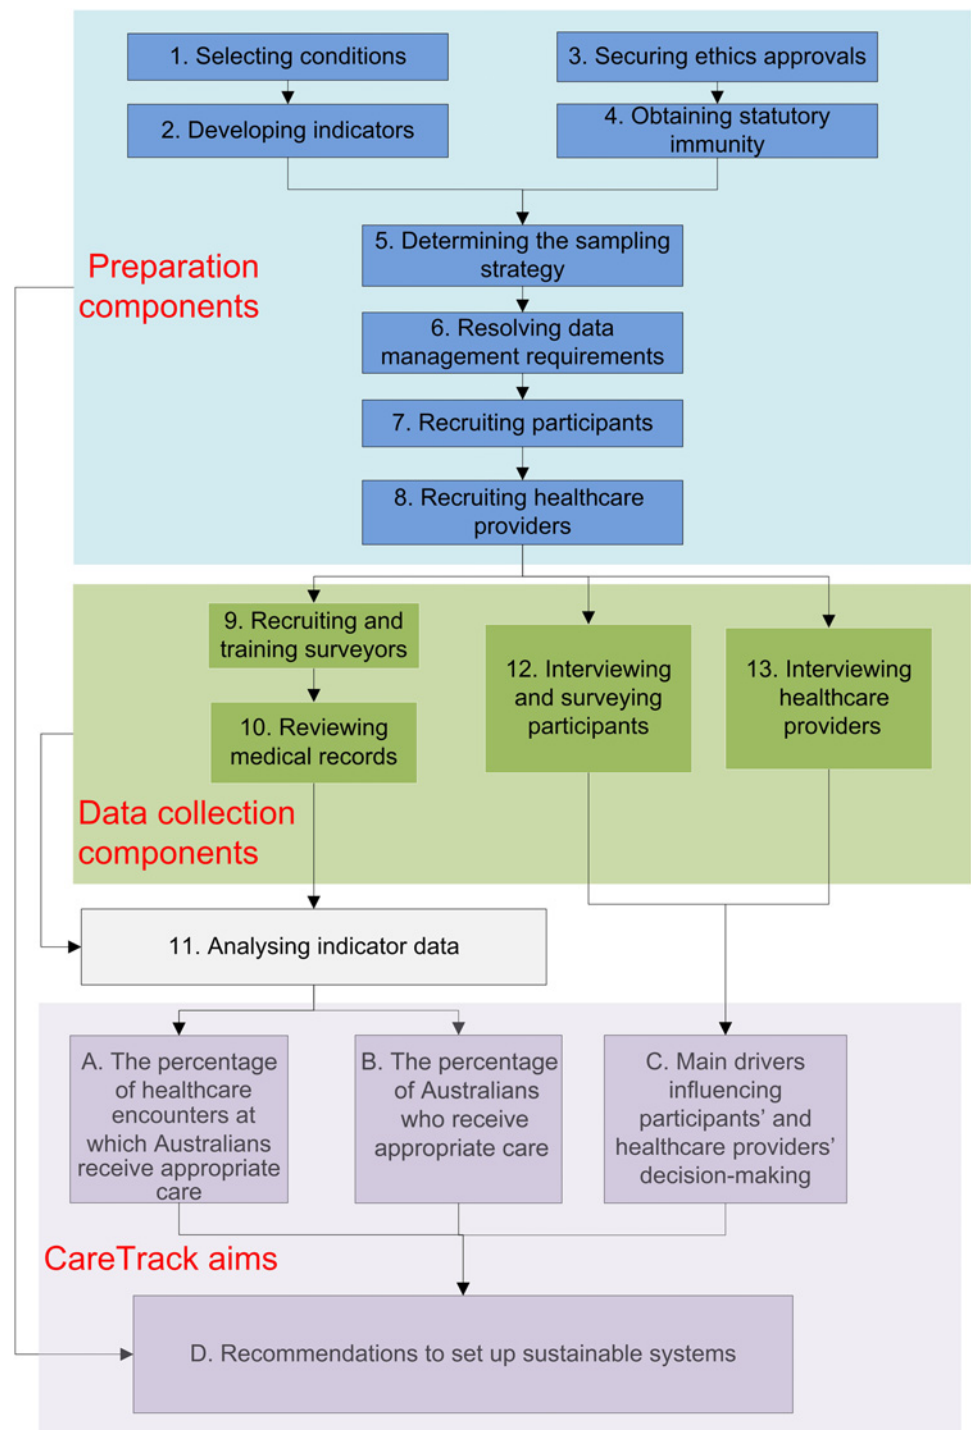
1. Selecting conditions

2. Developing indicators

3. Securing ethics approvals

4. Obtaining statutory immunity

Preparation components

5. Determining the sampling strategy

6. Resolving data management requirements

7. Recruiting participants

8. Recruiting healthcare providers

9. Recruiting and training surveyors

10. Reviewing medical records

12. Interviewing and surveying participants

13. Interviewing healthcare providers

Data collection components

11. Analysing indicator data

A. The percentage of healthcare encounters at which Australians receive appropriate care

B. The percentage of Australians who receive appropriate care

C. Main drivers influencing participants' and healthcare providers' decision-making

CareTrack aims

D. Recommendations to set up sustainable systems